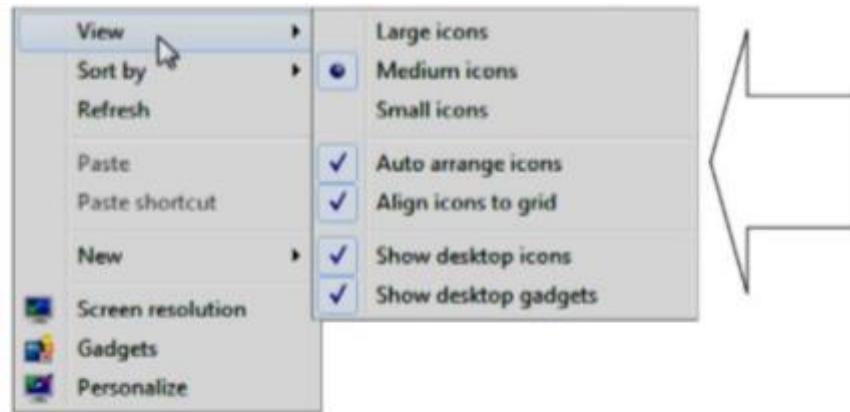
View
Sort by
Refresh
Paste
Paste shortcut
New
Screen resolution
Gadgets
Personalize

Large icons
Medium icons
Small icons
Auto arrange icons
Align icons to grid
Show desktop icons
Show desktop gadgets